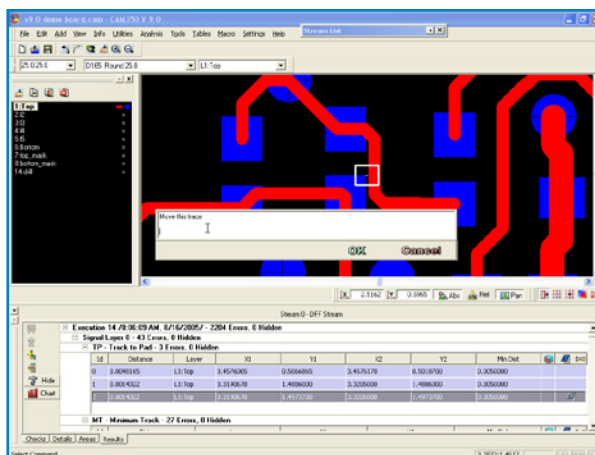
V9.0 demo board.com - CAM350 V 9.0
Stream Edit
File Edit Add View Info Utilities Analysis Tools Tables Macro Settings Help
25.0 25.0
D165 Round 25.0
L1:Top
1:Top
2:l2
3:l3
4:l4
5:l5
6:bottom
7:top_mask
8:bottom_mask
14:drill
Move this trace
OK
Cancel
X 2.5162 Y 0.5950
Abs
Rel
Pan
Stream 0 - DFF Stream
Execution 14 (8:08:09 AM, 8/16/2005) - 2204 Errors, 0 Hidden
Signal Layer 0 - 43 Errors, 0 Hidden
TP - Track to Pad - 3 Errors, 0 Hidden

| Id | Distance | Layer | X1 | Y1 | X2 | Y2 | Min Dist |
|---|---|---|---|---|---|---|---|
| 0 | 0.0040165 | L1:Top | 3.4576065 | 0.5056465 | 3.4576370 | 0.5018700 | 0.0050000 |
| 1 | 0.0034022 | L1:Top | 3.3190670 | 1.4886030 | 3.3235000 | 1.4886000 | 0.0050000 |
| 2 | 0.0034022 | L1:Top | 3.3190670 | 1.4973700 | 3.3235000 | 1.4973700 | 0.0050000 |

MT - Minimum Track - 22 Errors, 0 Hidden
Hide
Chart
Checks Details Areas Results
Select Command